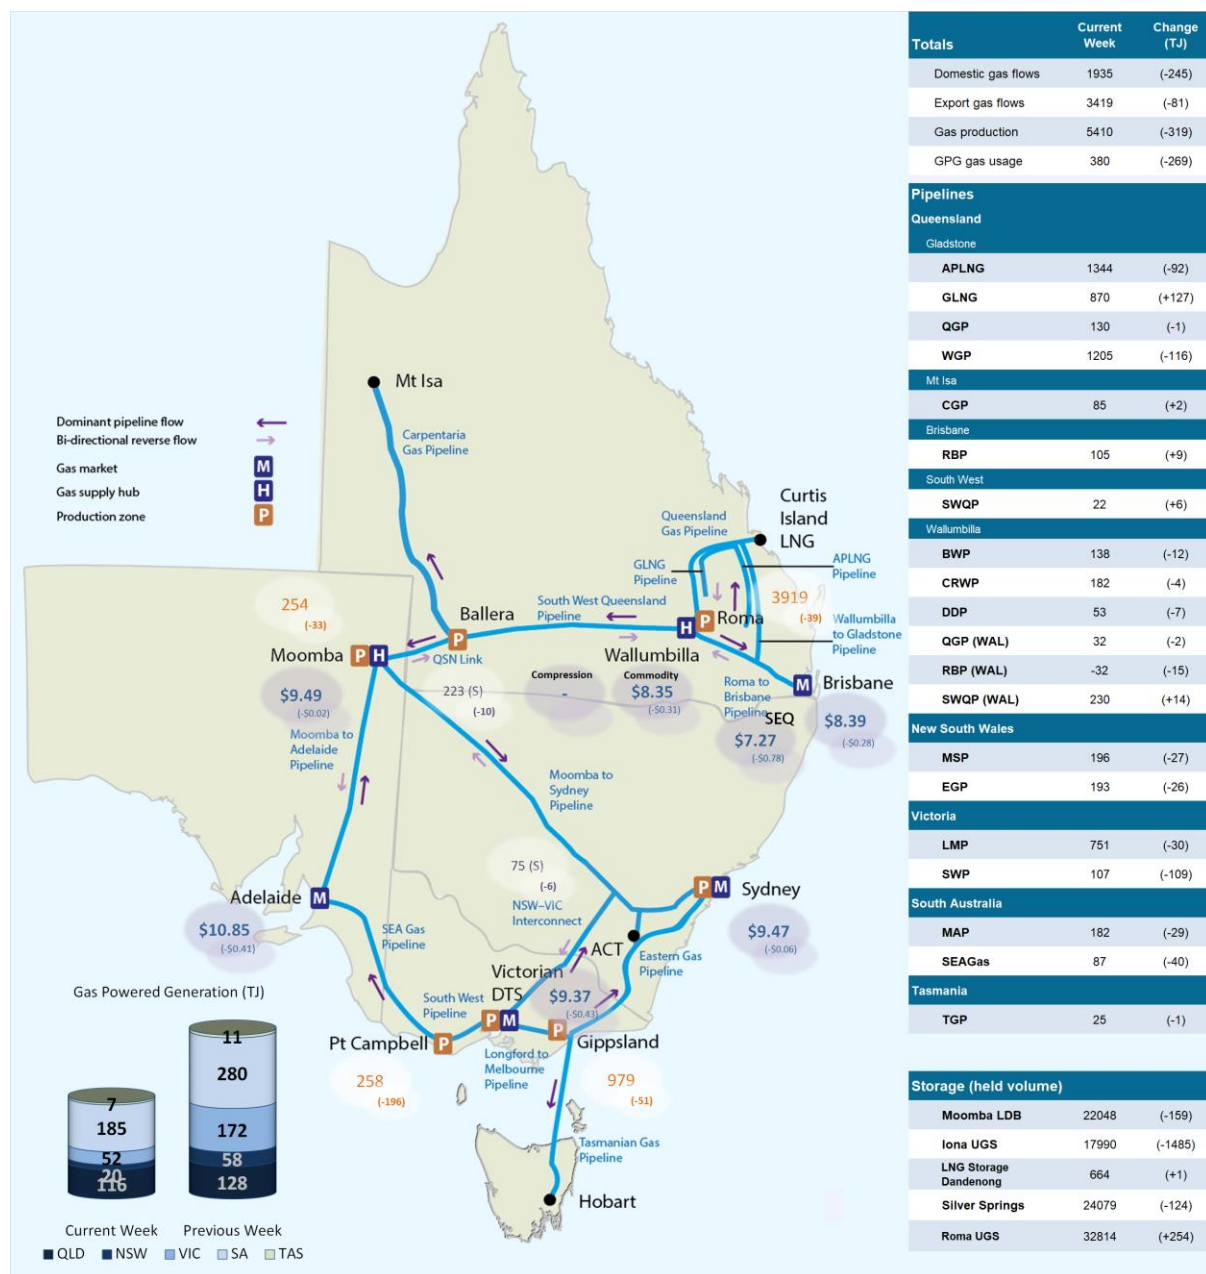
Mt Isa

Carpentaria Gas Pipeline

Dominant pipeline flow
Bi-directional reverse flow
Gas market M
Gas supply hub H
Production zone P

Curtis Island LNG

Queensland Gas Pipeline

GLNG Pipeline

APLNG Pipeline

3919
(-39)

Wallumbilla to Gladstone Pipeline

South West Queensland Pipeline

254
(-33)

Ballera P

H P Roma

Moomba P H

QSN Link

Wallumbilla

M Brisbane

Compression
-

Commodity
$8.35
(-$0.31)

$9.49
(-$0.02)

223 (S)
(-10)

Roma to Brisbane Pipeline

SEQ
$7.27
(-$0.78)

$8.39
(-$0.28)

Moomba to Adelaide Pipeline

Moomba to Sydney Pipeline

75 (S)
(-6)

NSW–VIC Interconnect

P M Sydney

Adelaide M

$10.85
(-$0.41)

SEA Gas Pipeline

ACT

$9.47
(-$0.06)

Eastern Gas Pipeline

Victorian DTS

$9.37
(-$0.43)

South West Pipeline

P M

Gas Powered Generation (TJ)

Pt Campbell P

P Gippsland

258
(-196)

979
(-51)

Longford to Melbourne Pipeline

Tasmanian Gas Pipeline

Hobart

| Current Week | Previous Week |
|---|---|
| 7 | 11 |
| 185 | 280 |
| 52 | 172 |
| 20 | 58 |
| 116 | 128 |

Current Week Previous Week
QLD NSW VIC SA TAS

| Totals | Current Week | Change (TJ) |
|---|---|---|
| Domestic gas flows | 1935 | (-245) |
| Export gas flows | 3419 | (-81) |
| Gas production | 5410 | (-319) |
| GPG gas usage | 380 | (-269) |

| Pipelines | | |
|---|---|---|
| Queensland | | |
| Gladstone | | |
| APLNG | 1344 | (-92) |
| GLNG | 870 | (+127) |
| QGP | 130 | (-1) |
| WGP | 1205 | (-116) |
| Mt Isa | | |
| CGP | 85 | (+2) |
| Brisbane | | |
| RBP | 105 | (+9) |
| South West | | |
| SWQP | 22 | (+6) |
| Wallumbilla | | |
| BWP | 138 | (-12) |
| CRWP | 182 | (-4) |
| DDP | 53 | (-7) |
| QGP (WAL) | 32 | (-2) |
| RBP (WAL) | -32 | (-15) |
| SWQP (WAL) | 230 | (+14) |
| New South Wales | | |
| MSP | 196 | (-27) |
| EGP | 193 | (-26) |
| Victoria | | |
| LMP | 751 | (-30) |
| SWP | 107 | (-109) |
| South Australia | | |
| MAP | 182 | (-29) |
| SEAGas | 87 | (-40) |
| Tasmania | | |
| TGP | 25 | (-1) |

| Storage (held volume) | | |
|---|---|---|
| Moomba LDB | 22048 | (-159) |
| Iona UGS | 17990 | (-1485) |
| LNG Storage Dandenong | 664 | (+1) |
| Silver Springs | 24079 | (-124) |
| Roma UGS | 32814 | (+254) |